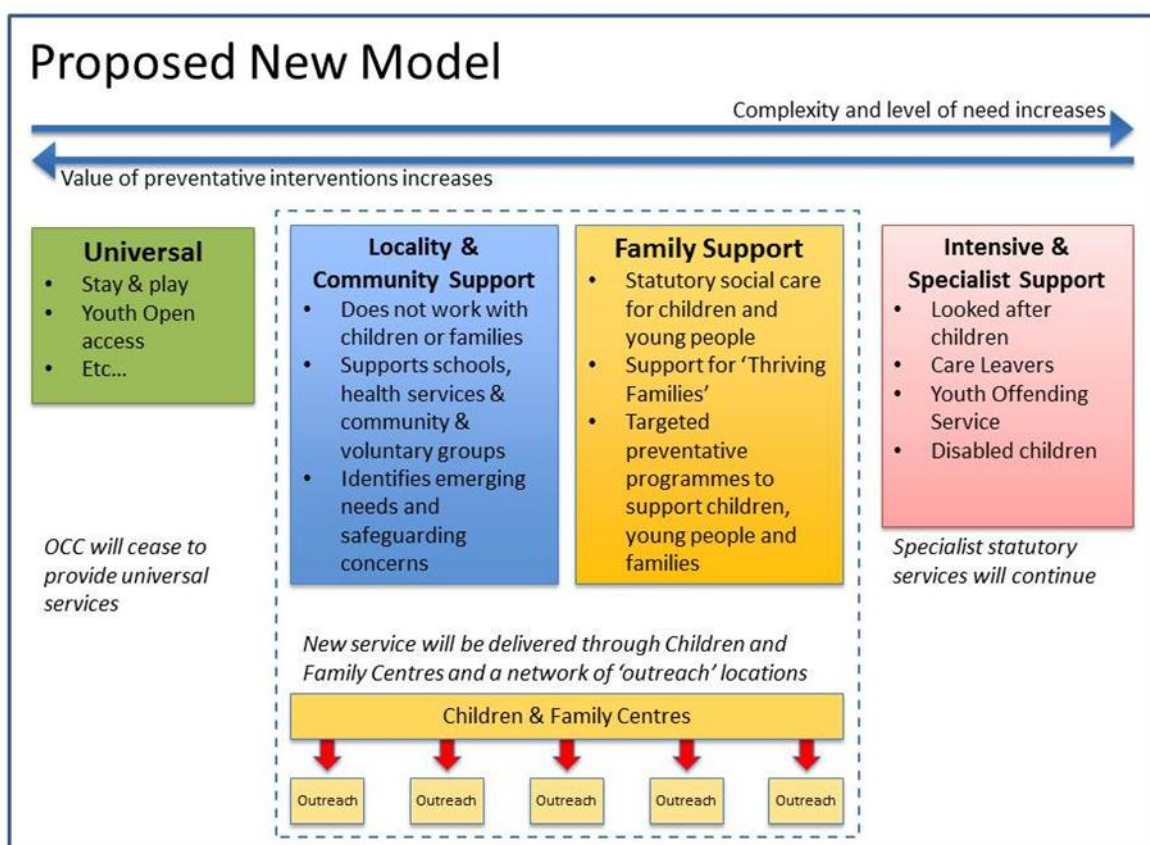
Proposed New Model

Complexity and level of need increases

Value of preventative interventions increases

Universal
- Stay & play
- Youth Open access
- Etc…

OCC will cease to provide universal services

Locality & Community Support
- Does not work with children or families
- Supports schools, health services & community & voluntary groups
- Identifies emerging needs and safeguarding concerns

Family Support
- Statutory social care for children and young people
- Support for 'Thriving Families'
- Targeted preventative programmes to support children, young people and families

Intensive & Specialist Support
- Looked after children
- Care Leavers
- Youth Offending Service
- Disabled children

Specialist statutory services will continue

New service will be delivered through Children and Family Centres and a network of 'outreach' locations

Children & Family Centres

Outreach

Outreach

Outreach

Outreach

Outreach